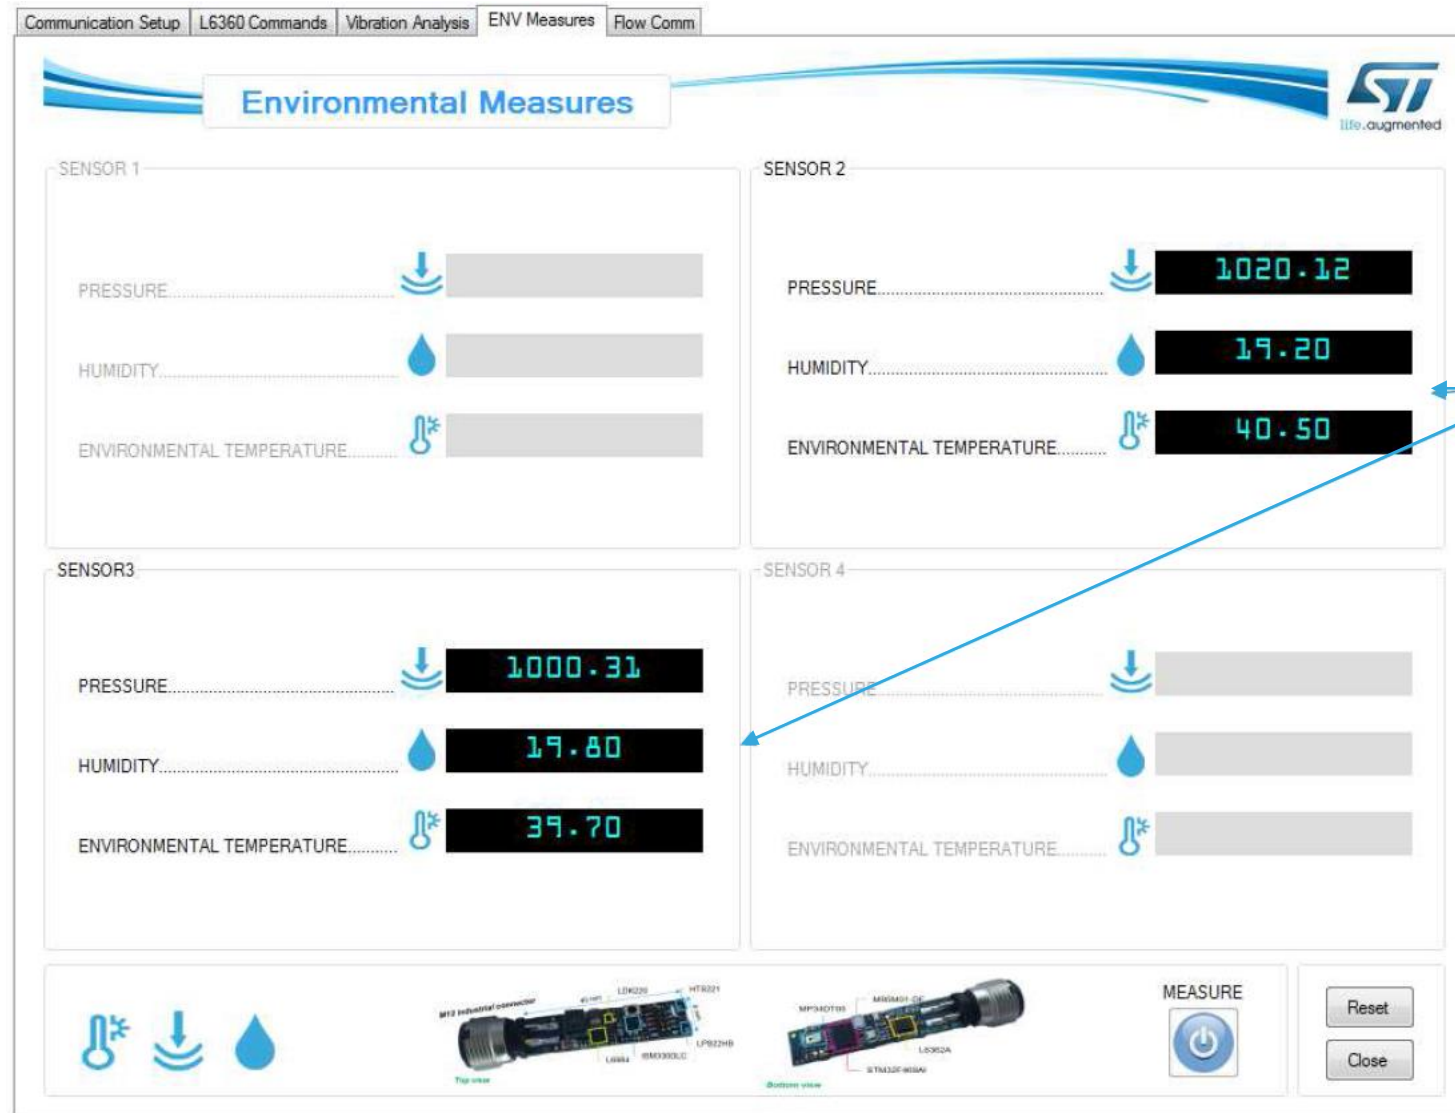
Communication Setup | L6360 Commands | Vibration Analysis | ENV Measures | Flow Comm

Environmental Measures

life.augmented

SENSOR 1

PRESSURE

HUMIDITY

ENVIRONMENTAL TEMPERATURE

SENSOR 2

PRESSURE 1020.12

HUMIDITY 19.20

ENVIRONMENTAL TEMPERATURE 40.50

SENSOR3

PRESSURE 1000.31

HUMIDITY 19.80

ENVIRONMENTAL TEMPERATURE 39.70

SENSOR 4

PRESSURE

HUMIDITY

ENVIRONMENTAL TEMPERATURE

M12 industrial connector LDK220 HTS221 LPS22HB L6984 ISM330DLC Top view

MP34DT05 M95M01-DF L6362A STM32F469AI Bottom view

MEASURE

Reset

Close